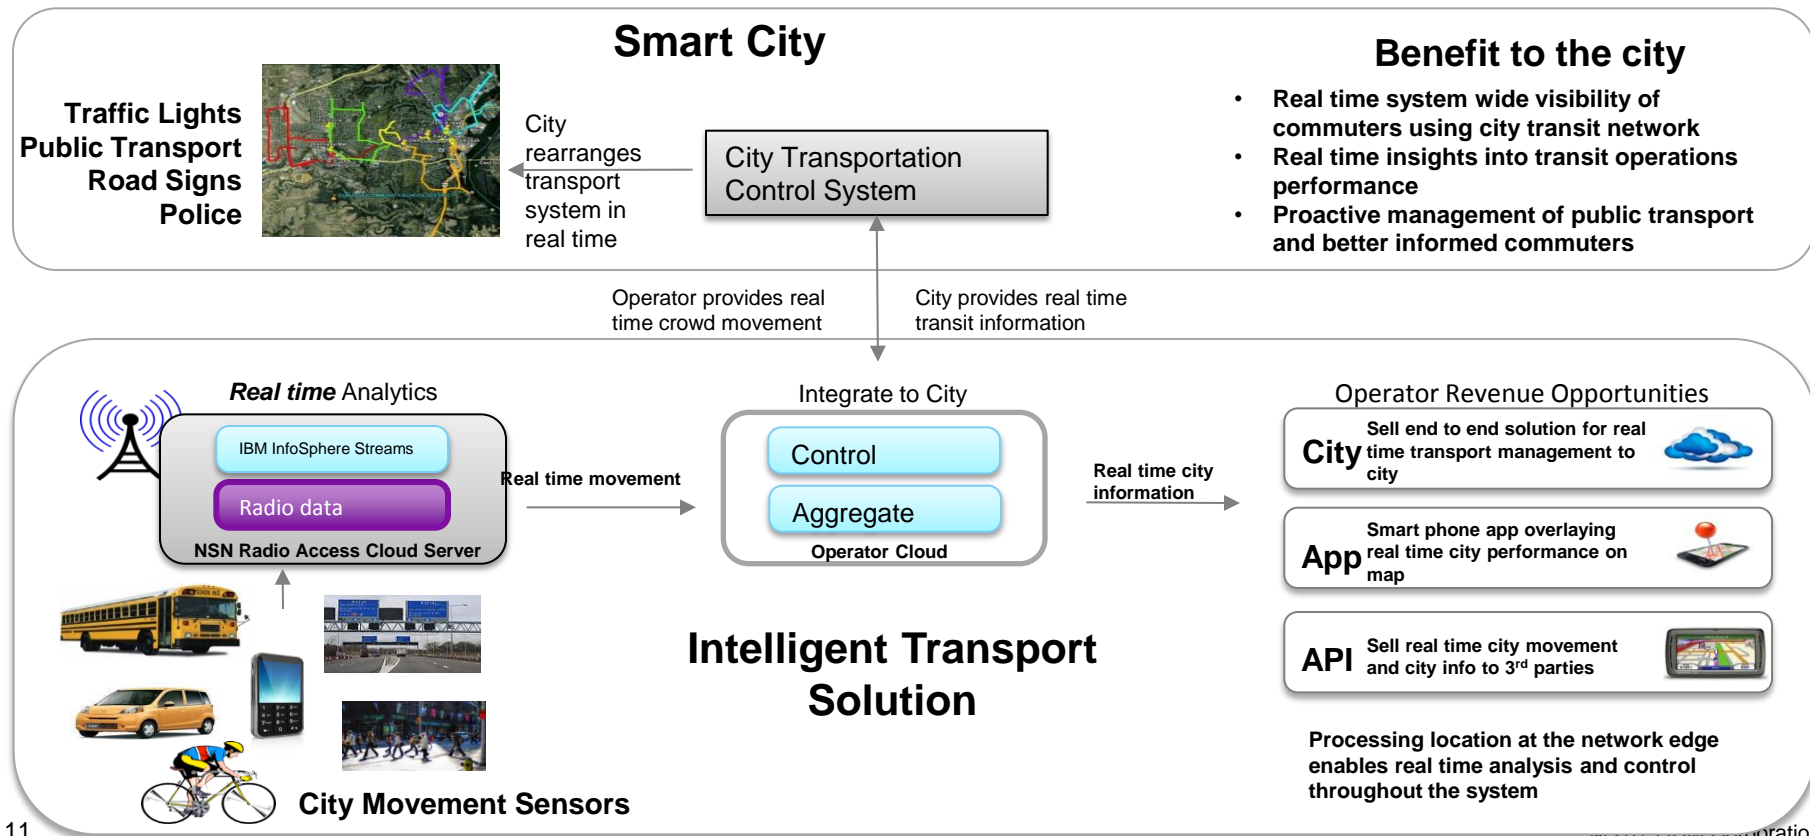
Smart City

Traffic Lights
Public Transport
Road Signs
Police

City rearranges transport system in real time

City Transportation Control System

Benefit to the city

- Real time system wide visibility of commuters using city transit network
- Real time insights into transit operations performance
- Proactive management of public transport and better informed commuters

Operator provides real time crowd movement

City provides real time transit information

*Real time* Analytics

IBM InfoSphere Streams

Radio data

NSN Radio Access Cloud Server

Real time movement

Integrate to City

Control

Aggregate

Operator Cloud

Real time city information

Operator Revenue Opportunities

City Sell end to end solution for real time transport management to city

App Smart phone app overlaying real time city performance on map

API Sell real time city movement and city info to 3$^{rd}$ parties

Intelligent Transport Solution

Processing location at the network edge enables real time analysis and control throughout the system

City Movement Sensors

11

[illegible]ratio